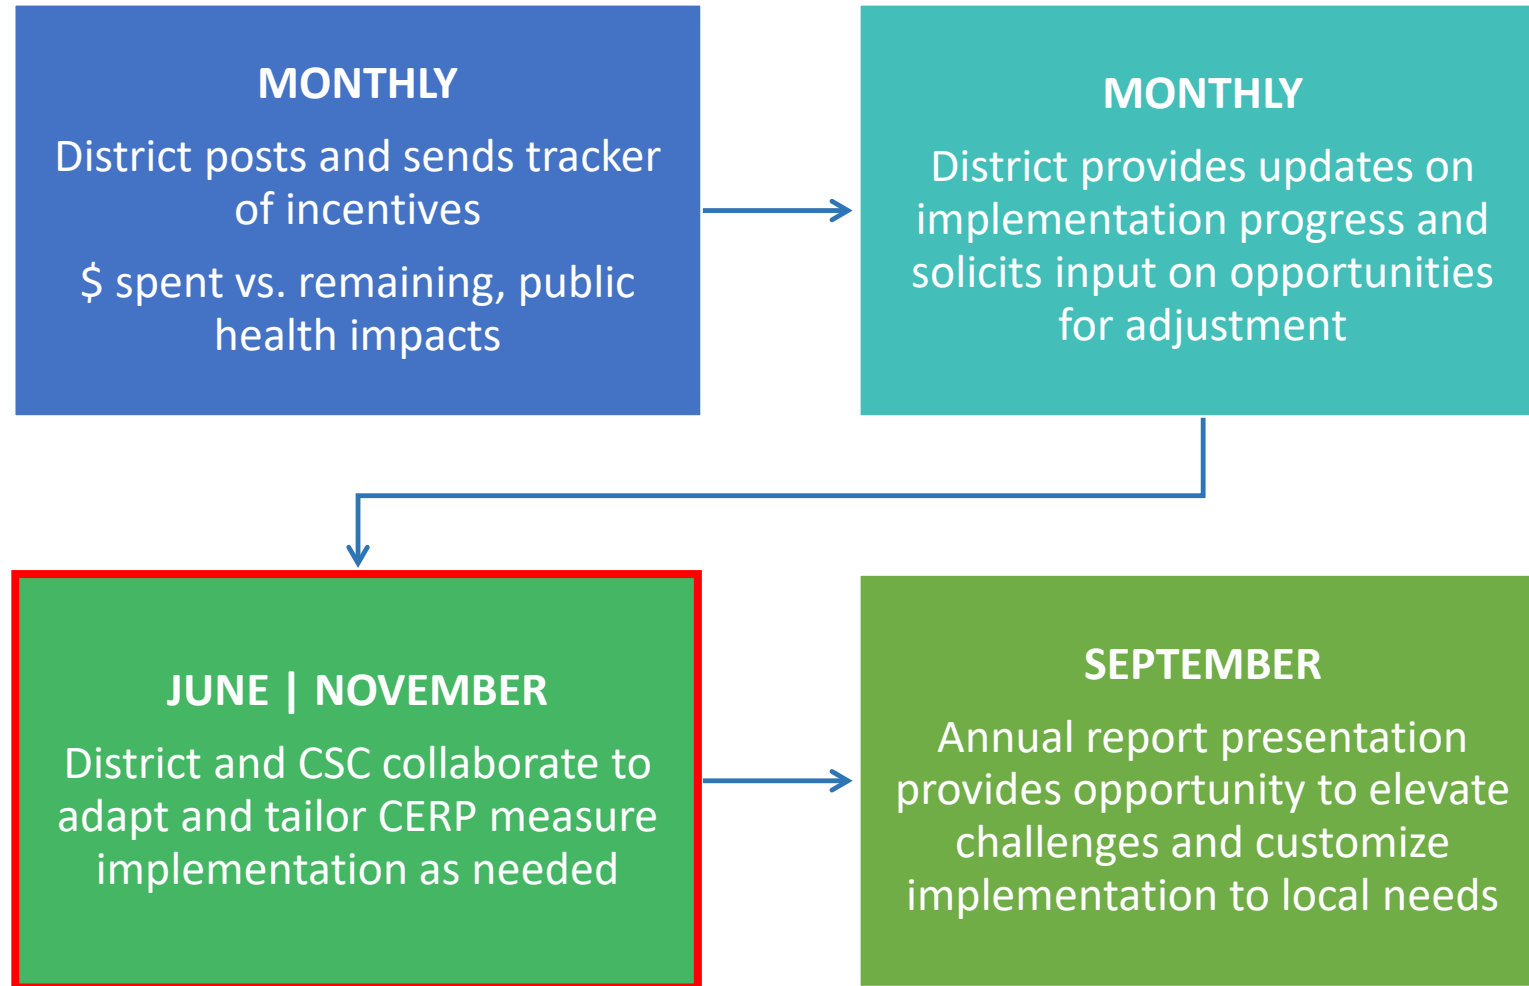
MONTHLY

District posts and sends tracker of incentives

$ spent vs. remaining, public health impacts

MONTHLY

District provides updates on implementation progress and solicits input on opportunities for adjustment

JUNE | NOVEMBER

District and CSC collaborate to adapt and tailor CERP measure implementation as needed

SEPTEMBER

Annual report presentation provides opportunity to elevate challenges and customize implementation to local needs